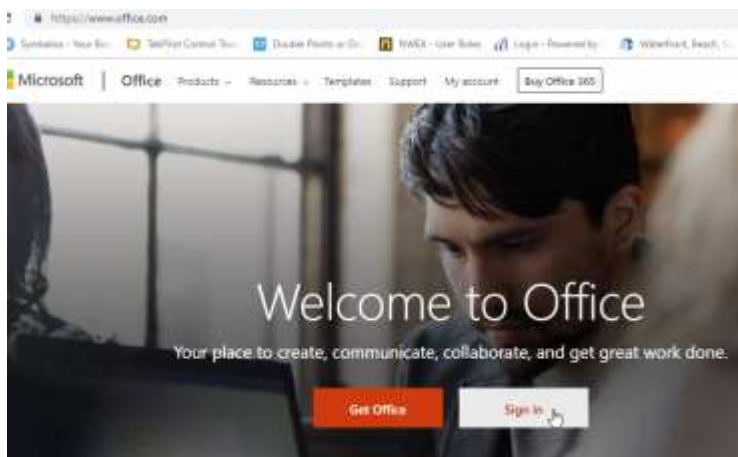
https://www.office.com

Symbaloo - Your Bo... TeleFlex Control To... Double Points or Do... NWEA - User Roles Login - Powered by... Waterfront, Beach, ...

Microsoft | Office Products Resources Templates Support My account Buy Office 365

Welcome to Office

Your place to create, communicate, collaborate, and get great work done.

Get Office

Sign in